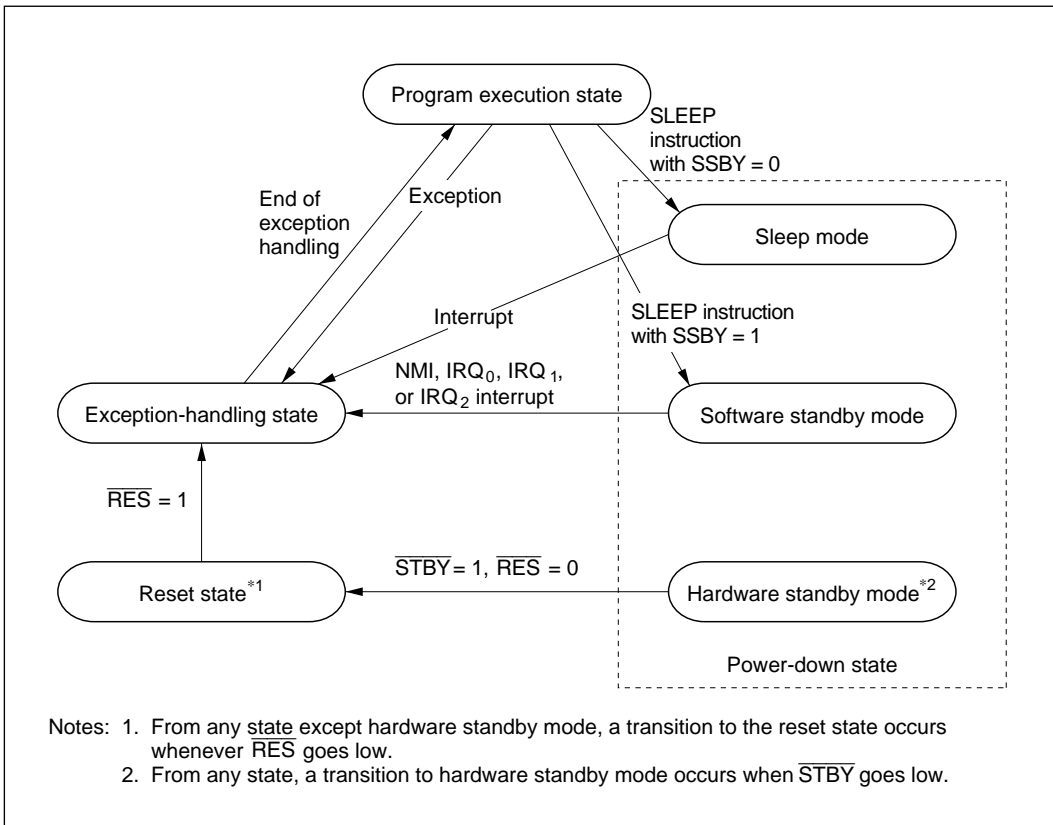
Program execution state

SLEEP instruction with SSBY = 0

End of exception handling

Exception

Sleep mode

Interrupt

SLEEP instruction with SSBY = 1

NMI, $IRQ_0$, $IRQ_1$, or $IRQ_2$ interrupt

Exception-handling state

Software standby mode

$\overline{RES}$ = 1

$\overline{STBY}$ = 1, $\overline{RES}$ = 0

Reset state$^{*1}$

Hardware standby mode$^{*2}$

Power-down state

Notes: 1. From any state except hardware standby mode, a transition to the reset state occurs whenever $\overline{RES}$ goes low.
2. From any state, a transition to hardware standby mode occurs when $\overline{STBY}$ goes low.